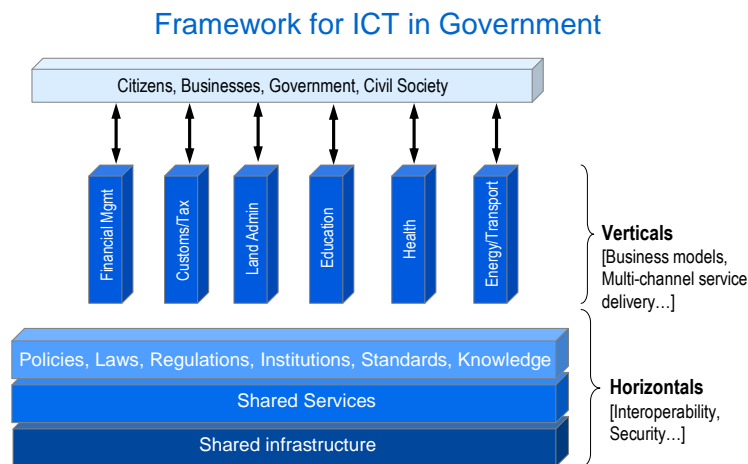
Framework for ICT in Government

Citizens, Businesses, Government, Civil Society

Financial Mgmt

Customs/Tax

Land Admin

Education

Health

Energy/Transport

Verticals
[Business models, Multi-channel service delivery…]

Policies, Laws, Regulations, Institutions, Standards, Knowledge

Shared Services

Shared infrastructure

Horizontals
[Interoperability, Security…]